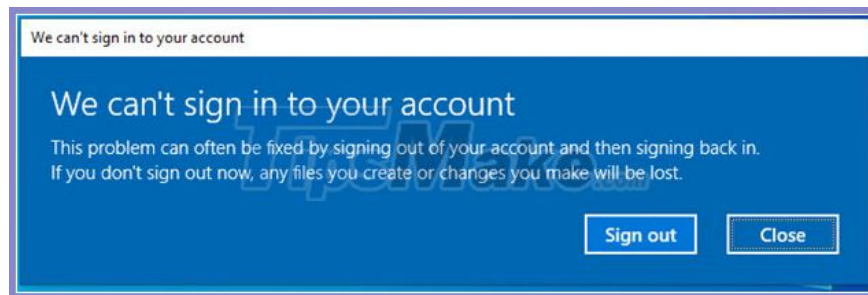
We can't sign in to your account

We can't sign in to your account

This problem can often be fixed by signing out of your account and then signing back in. If you don't sign out now, any files you create or changes you make will be lost.

TipsMake.com

Sign out

Close